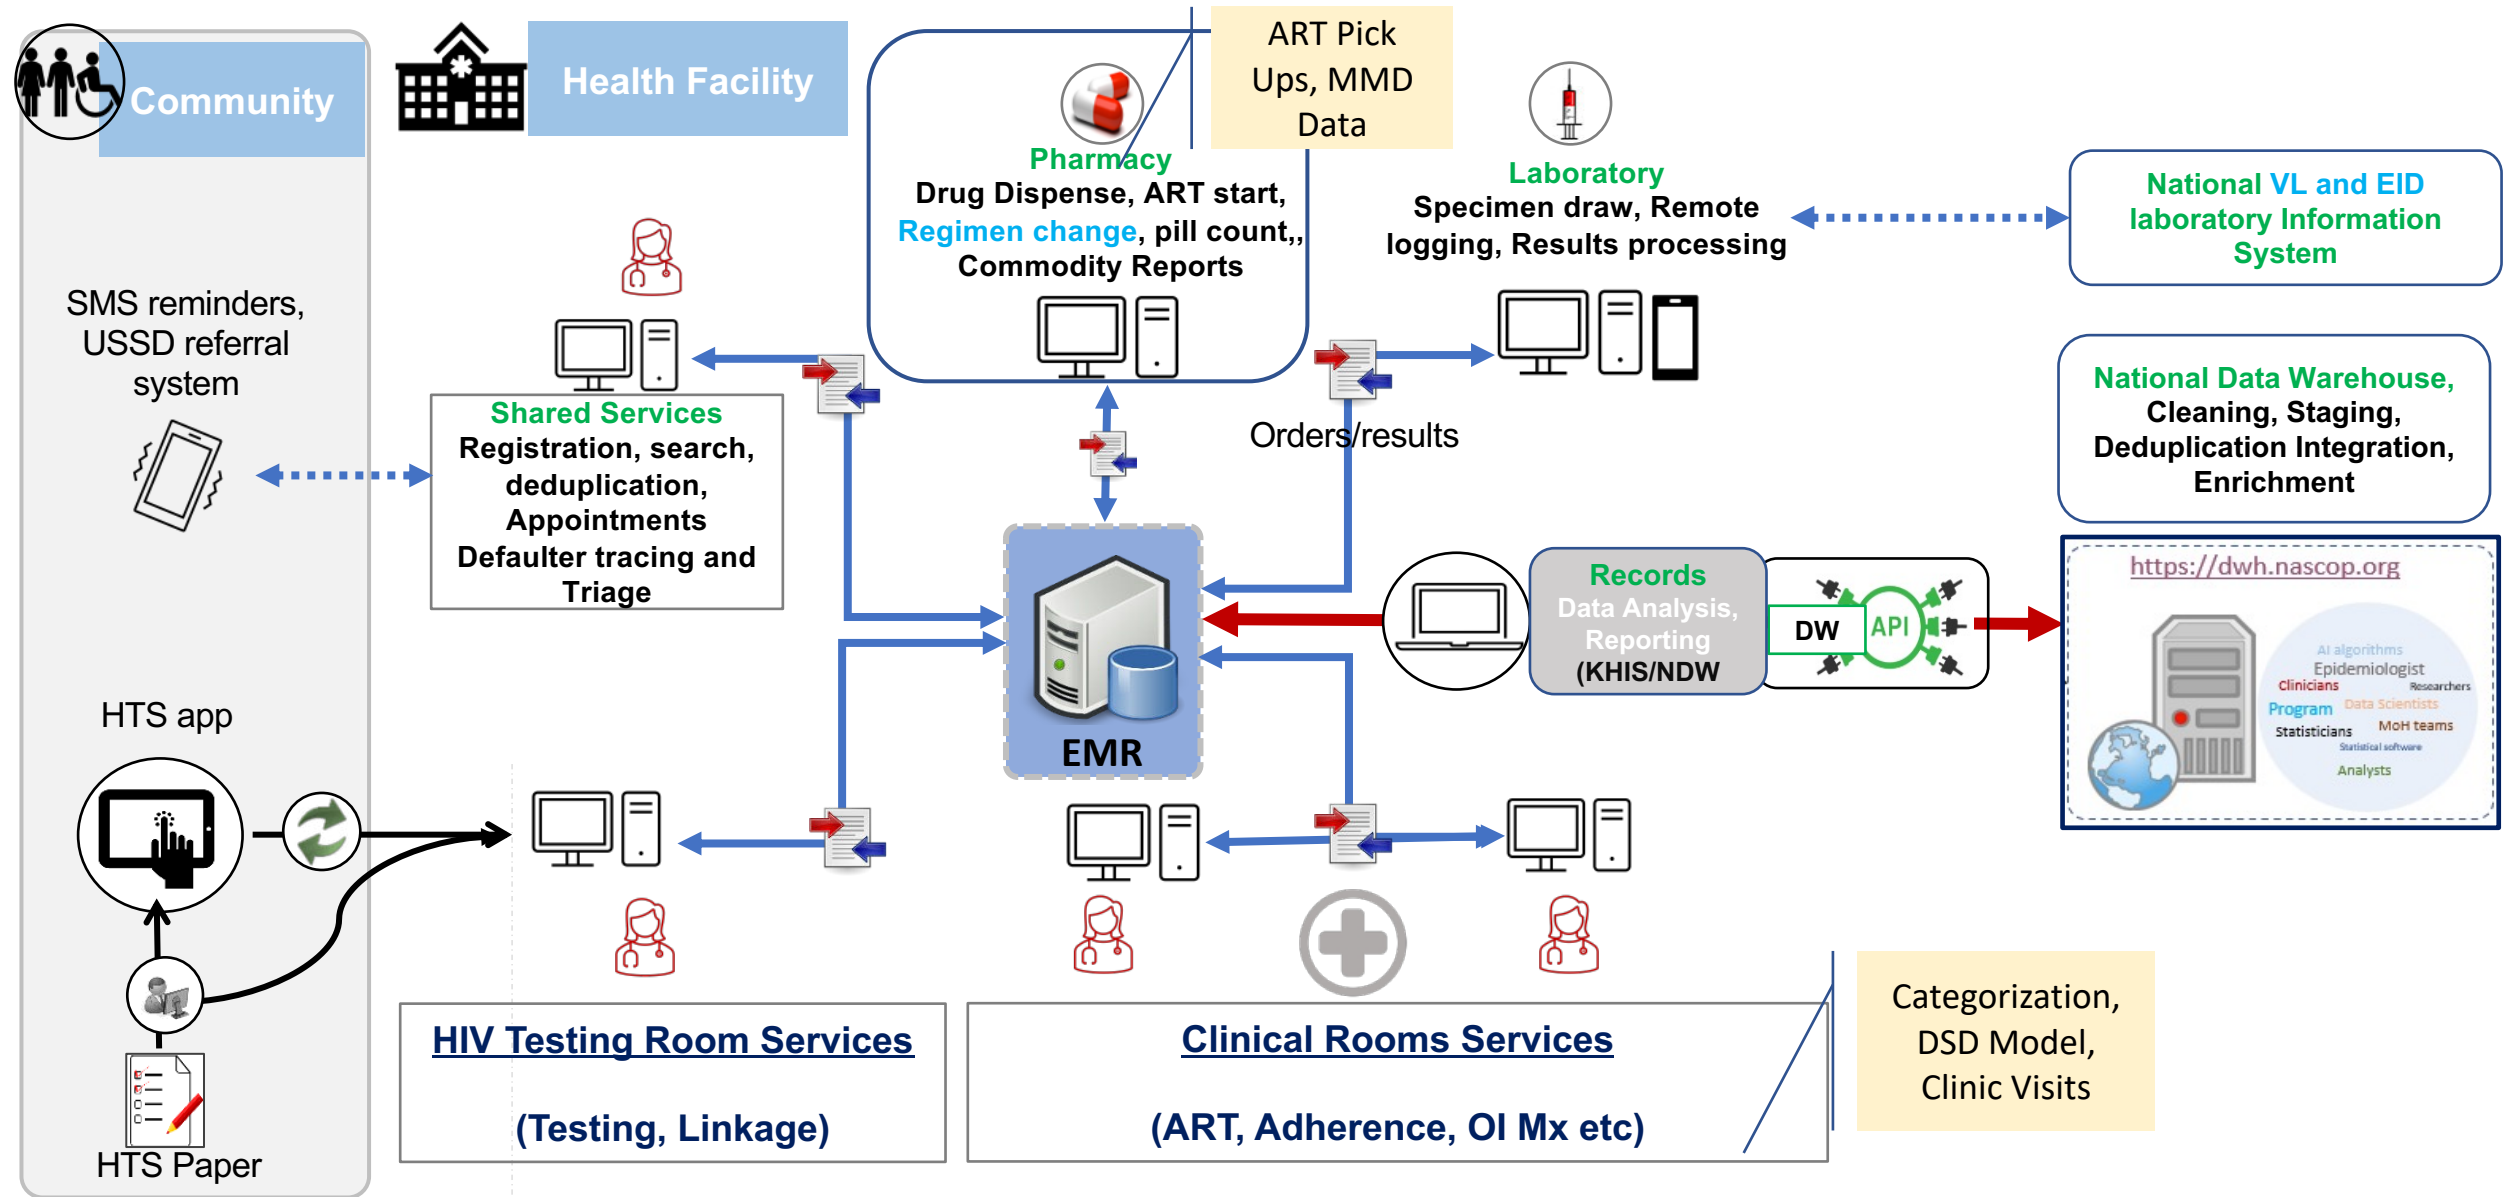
Community

Health Facility

ART Pick Ups, MMD Data

Pharmacy
Drug Dispense, ART start, Regimen change, pill count,, Commodity Reports

Laboratory
Specimen draw, Remote logging, Results processing

National VL and EID laboratory Information System

SMS reminders, USSD referral system

Shared Services
Registration, search, deduplication, Appointments Defaulter tracing and Triage

Orders/results

National Data Warehouse, Cleaning, Staging, Deduplication Integration, Enrichment

EMR

Records
Data Analysis, Reporting
(KHIS/NDW

DW

API

https://dwh.nascop.org

AI algorithms
Epidemiologist
Clinicians
Researchers
Program
Data Scientists
Statisticians
MoH teams
Statistical software
Analysts

HTS app

HTS Paper

HIV Testing Room Services

(Testing, Linkage)

Clinical Rooms Services

(ART, Adherence, OI Mx etc)

Categorization, DSD Model, Clinic Visits